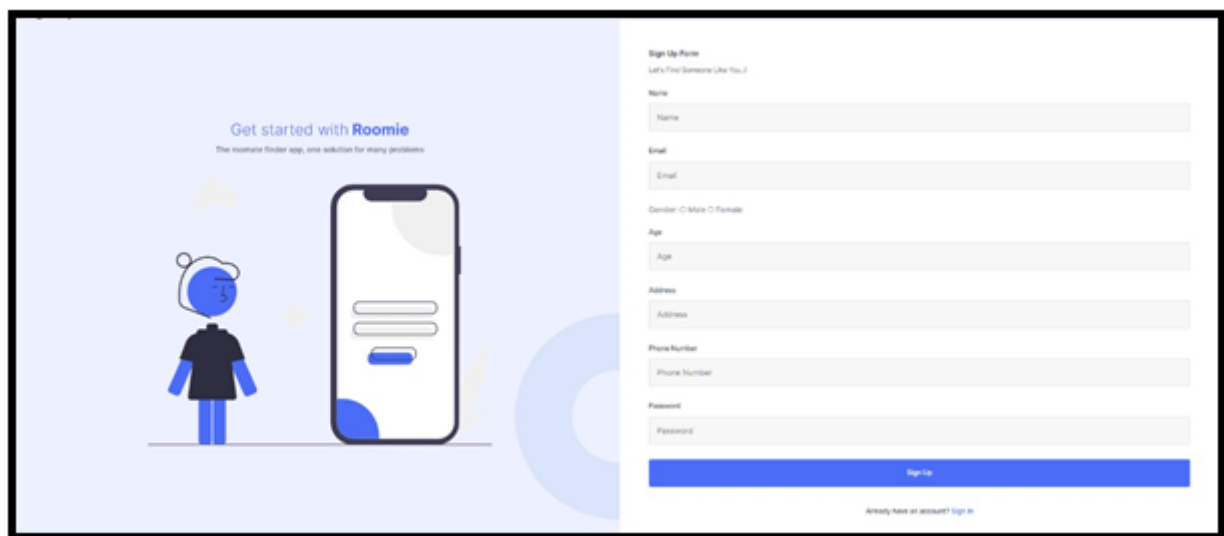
Get started with **Roomie**

The roomate finder app, one solution for many problems

Sign Up Form

Let's Find Someone Like You..!

Name

Name

Email

Email

Gender ○ Male ○ Female

Age

Age

Address

Address

Phone Number

Phone Number

Password

Password

Sign Up

Already have an account? Sign In